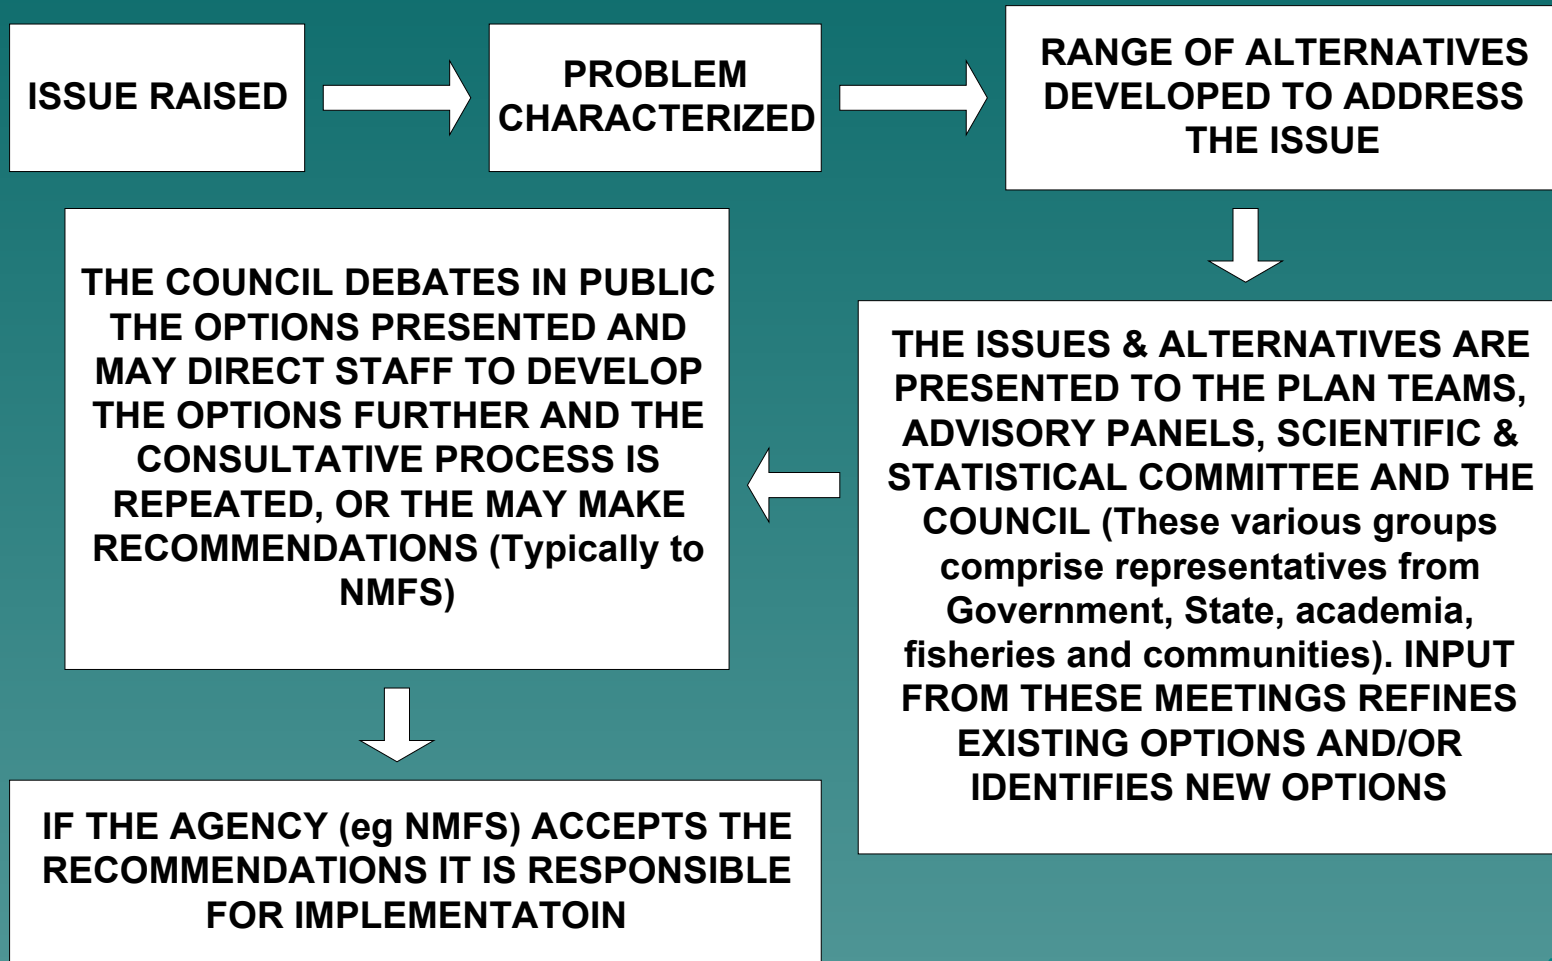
ISSUE RAISED

PROBLEM CHARACTERIZED

RANGE OF ALTERNATIVES DEVELOPED TO ADDRESS THE ISSUE

THE ISSUES & ALTERNATIVES ARE PRESENTED TO THE PLAN TEAMS, ADVISORY PANELS, SCIENTIFIC & STATISTICAL COMMITTEE AND THE COUNCIL (These various groups comprise representatives from Government, State, academia, fisheries and communities). INPUT FROM THESE MEETINGS REFINES EXISTING OPTIONS AND/OR IDENTIFIES NEW OPTIONS

THE COUNCIL DEBATES IN PUBLIC THE OPTIONS PRESENTED AND MAY DIRECT STAFF TO DEVELOP THE OPTIONS FURTHER AND THE CONSULTATIVE PROCESS IS REPEATED, OR THE MAY MAKE RECOMMENDATIONS (Typically to NMFS)

IF THE AGENCY (eg NMFS) ACCEPTS THE RECOMMENDATIONS IT IS RESPONSIBLE FOR IMPLEMENTATOIN